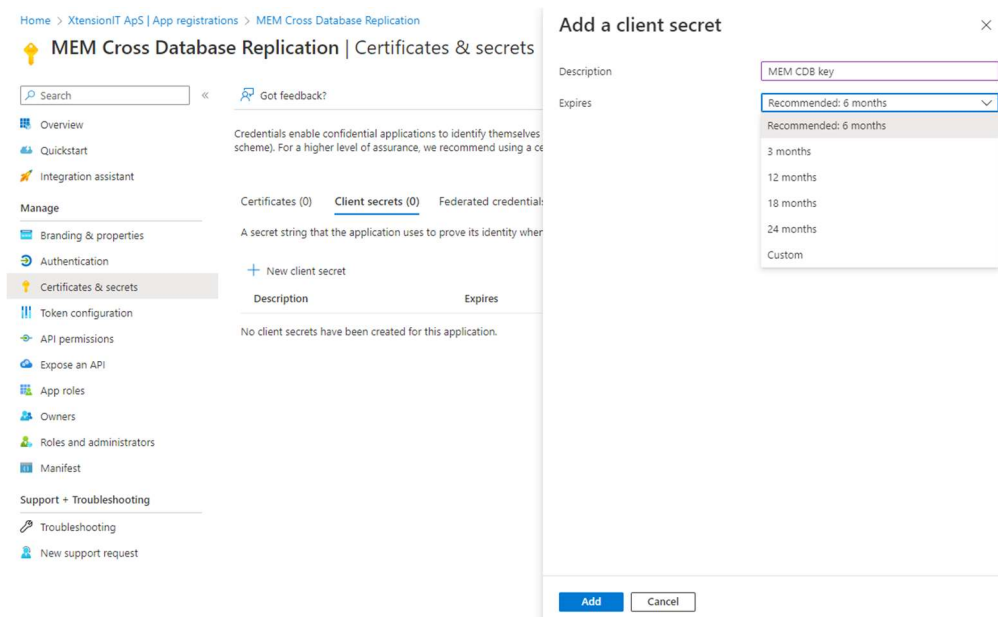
Home > XtensionIT ApS | App registrations > MEM Cross Database Replication

MEM Cross Database Replication | Certificates & secrets

Search

«

Overview

Quickstart

Integration assistant

Manage

Branding & properties

Authentication

Certificates & secrets

Token configuration

API permissions

Expose an API

App roles

Owners

Roles and administrators

Manifest

Support + Troubleshooting

Troubleshooting

New support request

Got feedback?

Credentials enable confidential applications to identify themselves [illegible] scheme). For a higher level of assurance, we recommend using a ce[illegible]

Certificates (0)

Client secrets (0)

Federated credential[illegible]

A secret string that the application uses to prove its identity whe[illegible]

+ New client secret

| Description | Expires |
|---|---|
| No client secrets have been created for this application. | |

Add a client secret

Description

MEM CDB key

Expires

Recommended: 6 months

Recommended: 6 months

3 months

12 months

18 months

24 months

Custom

Add

Cancel